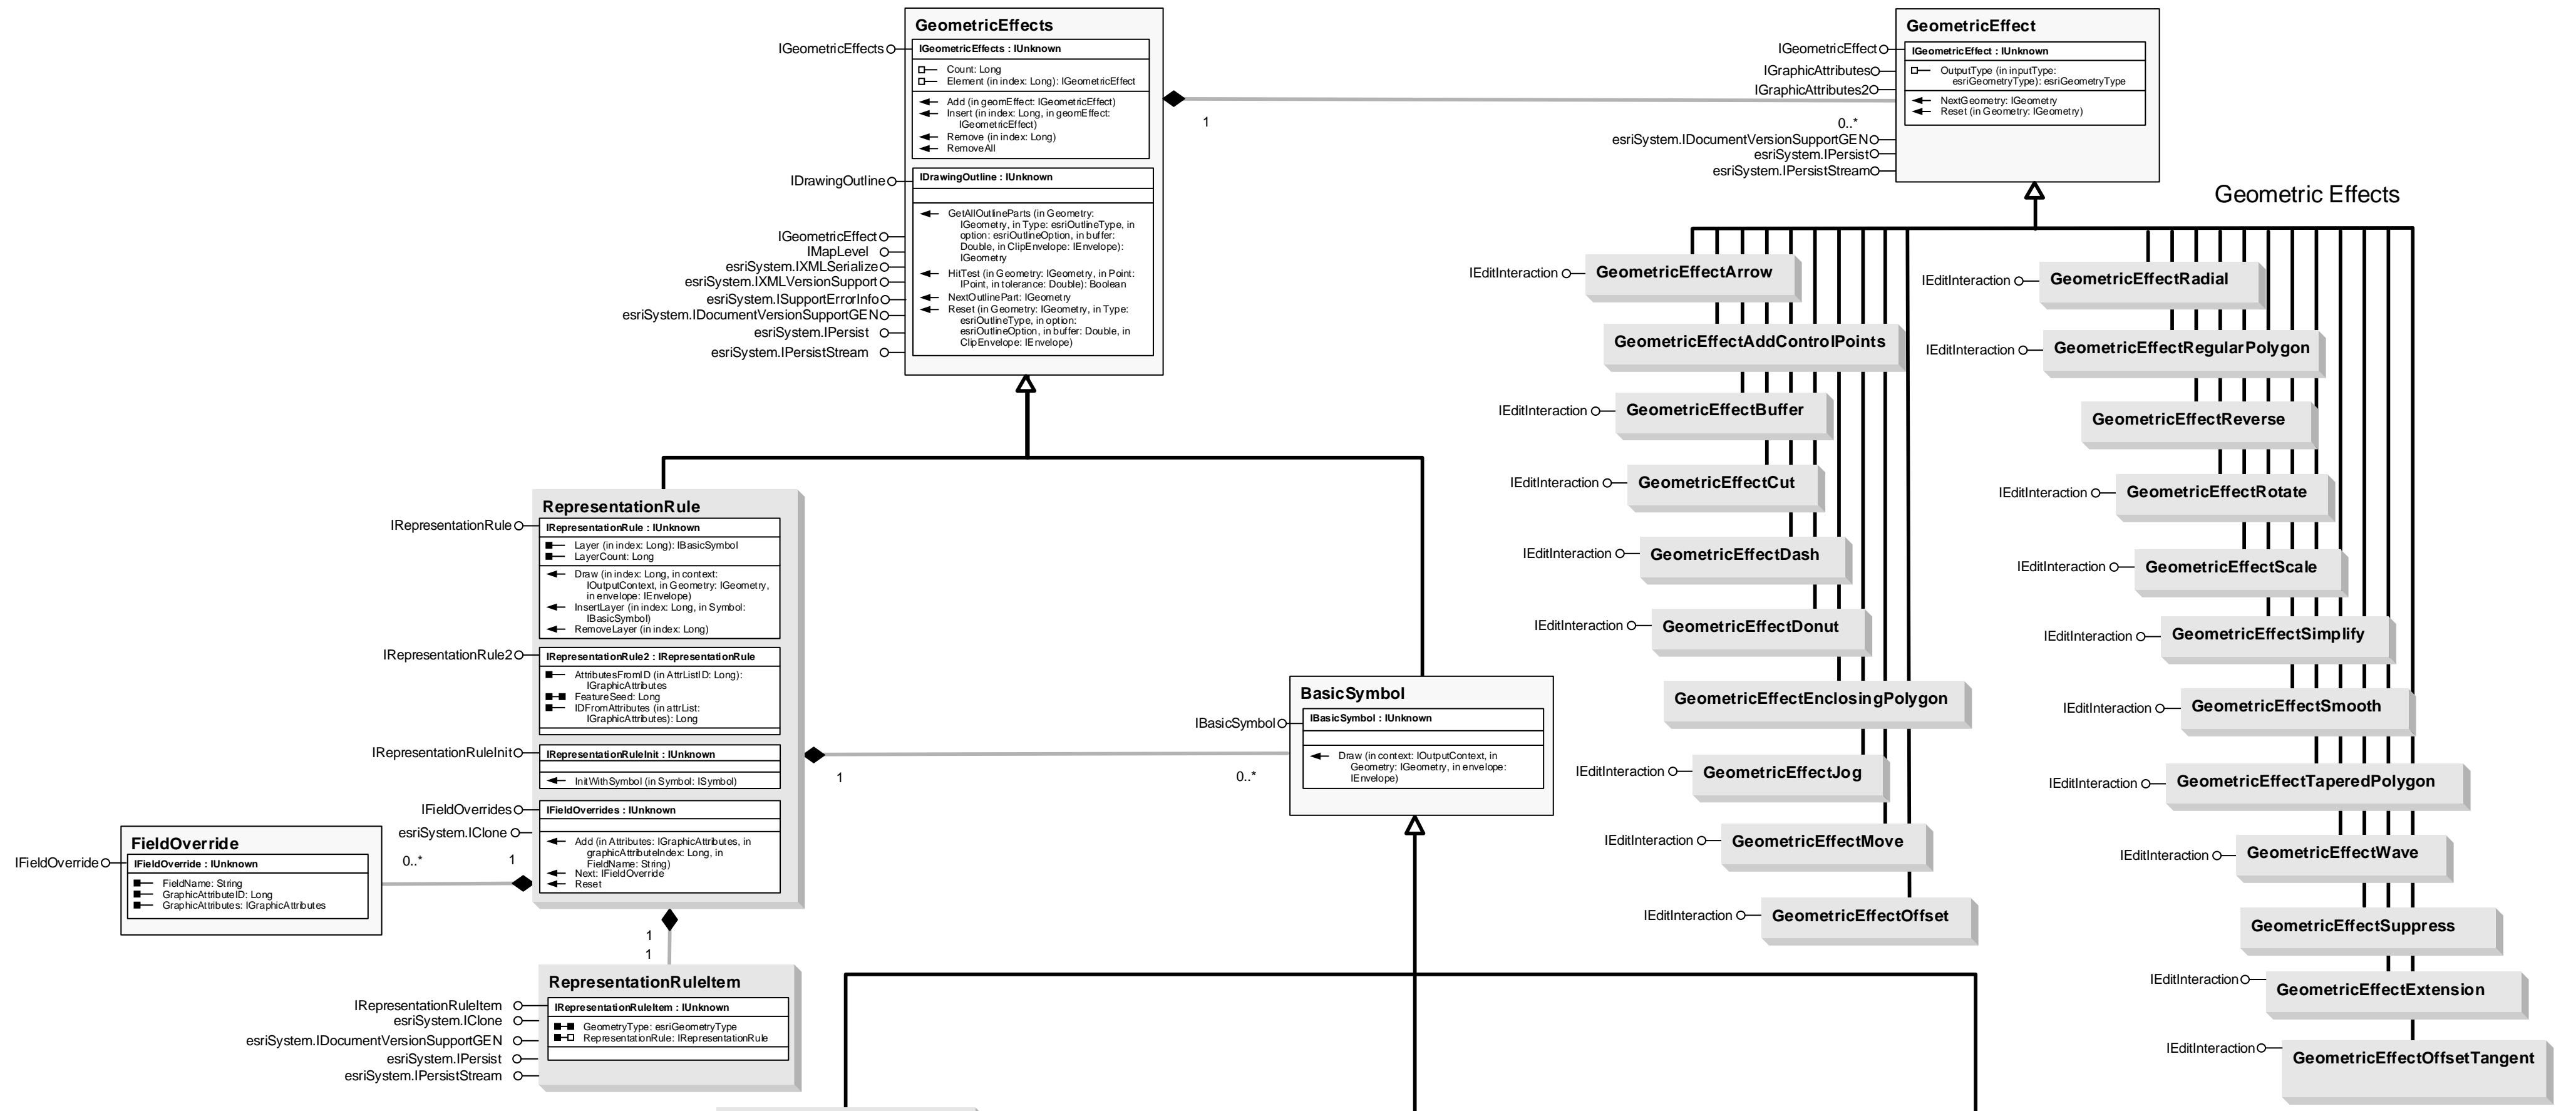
GeometricEffects
IGeometricEffects
IGeometricEffects : IUnknown
Count: Long
Element (in index: Long): IGeometricEffect
Add (in geomEffect: IGeometricEffect)
Insert (in index: Long, in geomEffect: IGeometricEffect)
Remove (in index: Long)
RemoveAll
IDrawingOutline
IDrawingOutline : IUnknown
GetAllOutlineParts (in Geometry: IGeometry, in Type: esriOutlineType, in option: esriOutlineOption, in buffer: Double, in ClipEnvelope: IEnvelope): IGeometry
HitTest (in Geometry: IGeometry, in Point: IPoint, in tolerance: Double): Boolean
NextOutlinePart: IGeometry
Reset (in Geometry: IGeometry, in Type: esriOutlineType, in option: esriOutlineOption, in buffer: Double, in ClipEnvelope: IEnvelope)
IGeometricEffect
IMapLevel
esriSystem.IXMLSerialize
esriSystem.IXMLVersionSupport
esriSystem.ISupportErrorInfo
esriSystem.IDocumentVersionSupportGEN
esriSystem.IPersist
esriSystem.IPersistStream

1

GeometricEffect
IGeometricEffect
IGraphicAttributes
IGraphicAttributes2
IGeometricEffect : IUnknown
OutputType (in inputType: esriGeometryType): esriGeometryType
NextGeometry: IGeometry
Reset (in Geometry: IGeometry)
0..*
esriSystem.IDocumentVersionSupportGEN
esriSystem.IPersist
esriSystem.IPersistStream

Geometric Effects

IEditInteraction GeometricEffectArrow
GeometricEffectAddControlPoints
IEditInteraction GeometricEffectBuffer
IEditInteraction GeometricEffectCut
IEditInteraction GeometricEffectDash
IEditInteraction GeometricEffectDonut
GeometricEffectEnclosingPolygon
IEditInteraction GeometricEffectJog
IEditInteraction GeometricEffectMove
IEditInteraction GeometricEffectOffset
IEditInteraction GeometricEffectRadial
IEditInteraction GeometricEffectRegularPolygon
GeometricEffectReverse
IEditInteraction GeometricEffectRotate
IEditInteraction GeometricEffectScale
IEditInteraction GeometricEffectSimplify
IEditInteraction GeometricEffectSmooth
IEditInteraction GeometricEffectTaperedPolygon
IEditInteraction GeometricEffectWave
GeometricEffectSuppress
IEditInteraction GeometricEffectExtension
IEditInteraction GeometricEffectOffsetTangent

RepresentationRule
IRepresentationRule
IRepresentationRule : IUnknown
Layer (in index: Long): IBasicSymbol
LayerCount: Long
Draw (in index: Long, in context: IOutputContext, in Geometry: IGeometry, in envelope: IEnvelope)
InsertLayer (in index: Long, in Symbol: IBasicSymbol)
RemoveLayer (in index: Long)
IRepresentationRule2
IRepresentationRule2 : IRepresentationRule
AttributesFromID (in AttrListID: Long): IGraphicAttributes
FeatureSeed: Long
IDFromAttributes (in attrList: IGraphicAttributes): Long
IRepresentationRuleInit
IRepresentationRuleInit : IUnknown
InitWithSymbol (in Symbol: ISymbol)
IFieldOverrides
esriSystem.IClone
IFieldOverrides : IUnknown
Add (in Attributes: IGraphicAttributes, in graphicAttributeIndex: Long, in FieldName: String)
Next: IFieldOverride
Reset

1
0..*

BasicSymbol
IBasicSymbol
IBasicSymbol : IUnknown
Draw (in context: IOutputContext, in Geometry: IGeometry, in envelope: IEnvelope)

FieldOverride
IFieldOverride
IFieldOverride : IUnknown
FieldName: String
GraphicAttributeID: Long
GraphicAttributes: IGraphicAttributes
0..*
1

1
1

RepresentationRuleItem
IRepresentationRuleItem
esriSystem.IClone
esriSystem.IDocumentVersionSupportGEN
esriSystem.IPersist
esriSystem.IPersistStream
IRepresentationRuleItem : IUnknown
GeometryType: esriGeometryType
RepresentationRule: IRepresentationRule